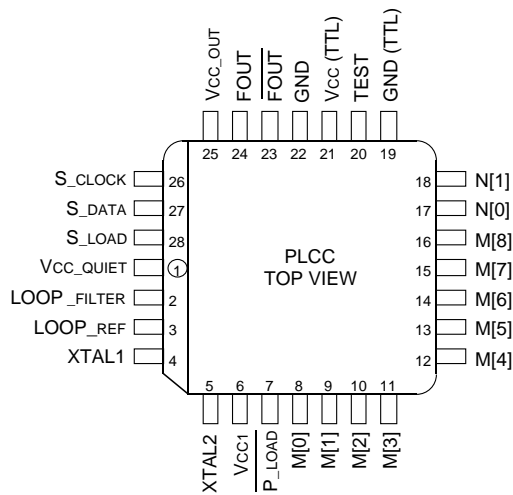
VCC_OUT
FOUT
$\overline{FOUT}$
GND
VCC (TTL)
TEST
GND (TTL)

25 24 23 22 21 20 19

S_CLOCK 26
S_DATA 27
S_LOAD 28
VCC_QUIET 1
LOOP_FILTER 2
LOOP_REF 3
XTAL1 4

PLCC
TOP VIEW

18 N[1]
17 N[0]
16 M[8]
15 M[7]
14 M[6]
13 M[5]
12 M[4]

5 6 7 8 9 10 11

XTAL2
VCC1
$\overline{P\_LOAD}$
M[0]
M[1]
M[2]
M[3]